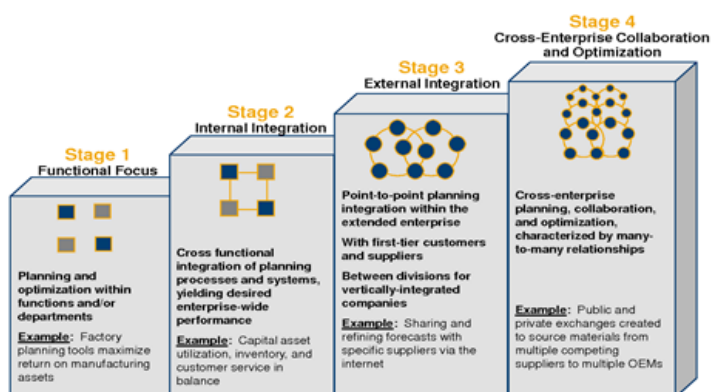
Stage 1
Functional Focus

Planning and optimization within functions and/or departments

Example: Factory planning tools maximize return on manufacturing assets

Stage 2
Internal Integration

Cross functional integration of planning processes and systems, yielding desired enterprise-wide performance

Example: Capital asset utilization, inventory, and customer service in balance

Stage 3
External Integration

Point-to-point planning integration within the extended enterprise

With first-tier customers and suppliers

Between divisions for vertically-integrated companies

Example: Sharing and refining forecasts with specific suppliers via the internet

Stage 4
Cross-Enterprise Collaboration and Optimization

Cross-enterprise planning, collaboration, and optimization, characterized by many-to-many relationships

Example: Public and private exchanges created to source materials from multiple competing suppliers to multiple OEMs